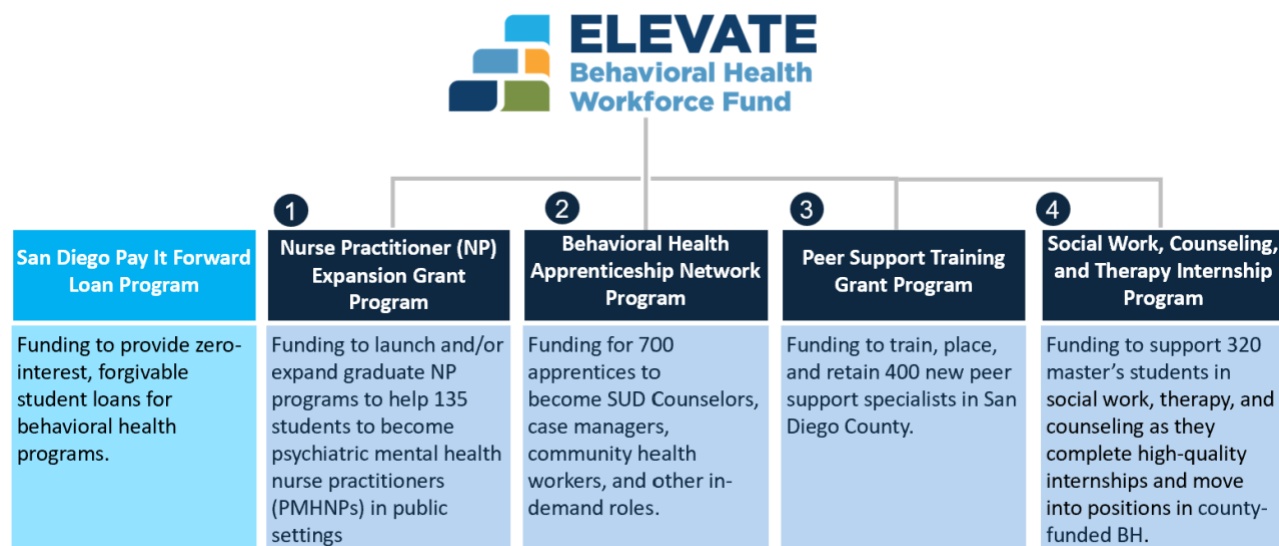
ELEVATE
Behavioral Health
Workforce Fund

| | 1 | 2 | 3 | 4 |
|---|---|---|---|---|
| San Diego Pay It Forward Loan Program | Nurse Practitioner (NP) Expansion Grant Program | Behavioral Health Apprenticeship Network Program | Peer Support Training Grant Program | Social Work, Counseling, and Therapy Internship Program |
| Funding to provide zero-interest, forgivable student loans for behavioral health programs. | Funding to launch and/or expand graduate NP programs to help 135 students to become psychiatric mental health nurse practitioners (PMHNPs) in public settings | Funding for 700 apprentices to become SUD Counselors, case managers, community health workers, and other in-demand roles. | Funding to train, place, and retain 400 new peer support specialists in San Diego County. | Funding to support 320 master's students in social work, therapy, and counseling as they complete high-quality internships and move into positions in county-funded BH. |